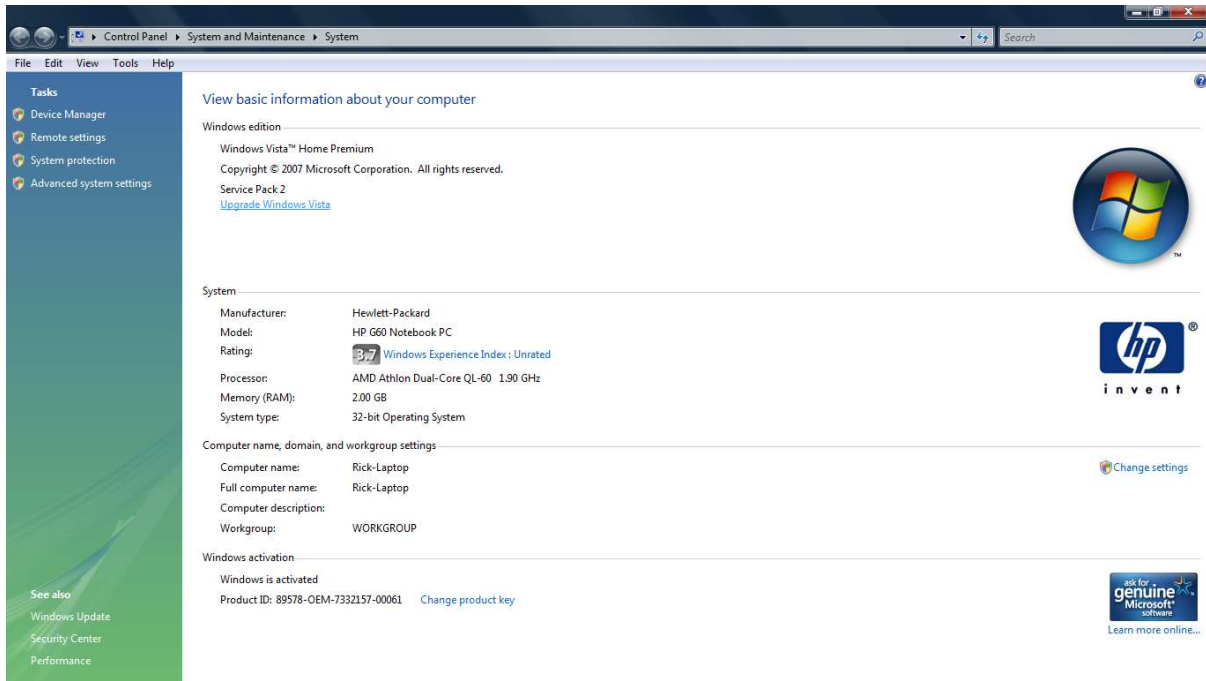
Control Panel ▸ System and Maintenance ▸ System

Search

File Edit View Tools Help

Tasks
Device Manager
Remote settings
System protection
Advanced system settings

View basic information about your computer

Windows edition
Windows Vista™ Home Premium
Copyright © 2007 Microsoft Corporation. All rights reserved.
Service Pack 2
Upgrade Windows Vista

System
| | |
|---|---|
| Manufacturer: | Hewlett-Packard |
| Model: | HP G60 Notebook PC |
| Rating: | 3.7 Windows Experience Index : Unrated |
| Processor: | AMD Athlon Dual-Core QL-60 1.90 GHz |
| Memory (RAM): | 2.00 GB |
| System type: | 32-bit Operating System |

hp invent

Computer name, domain, and workgroup settings
| | |
|---|---|
| Computer name: | Rick-Laptop |
| Full computer name: | Rick-Laptop |
| Computer description: | |
| Workgroup: | WORKGROUP |

Change settings

Windows activation
Windows is activated
Product ID: 89578-OEM-7332157-00061 Change product key

ask for genuine Microsoft software
Learn more online...

See also
Windows Update
Security Center
Performance